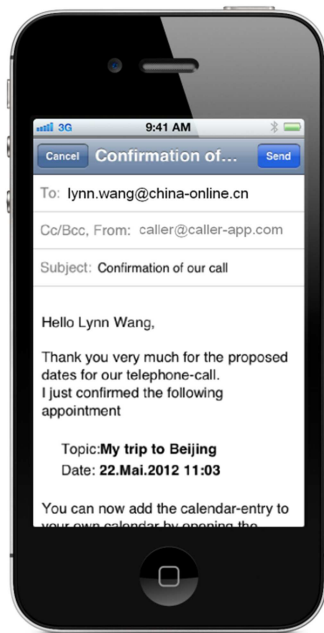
3G 9:41 AM

Cancel Confirmation of... Send

To: lynn.wang@china-online.cn

Cc/Bcc, From: caller@caller-app.com

Subject: Confirmation of our call

Hello Lynn Wang,

Thank you very much for the proposed dates for our telephone-call.
I just confirmed the following appointment

Topic: My trip to Beijing
Date: 22.Mai.2012 11:03

You can now add the calendar-entry to your own calendar by opening the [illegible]